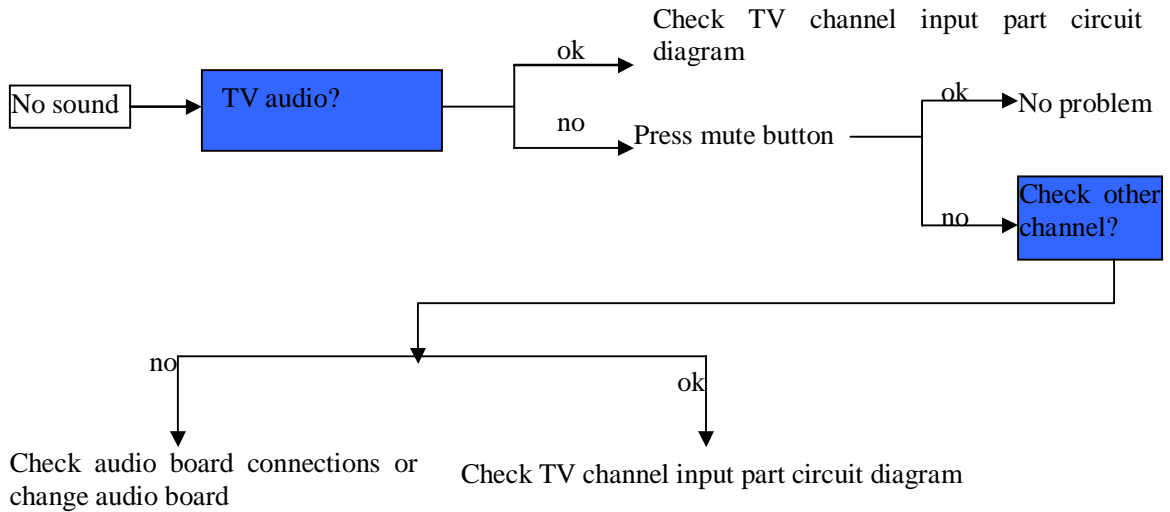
No sound

TV audio?

ok

Check TV channel input part circuit diagram

no

Press mute button

ok

No problem

no

Check other channel?

no

ok

Check audio board connections or change audio board

Check TV channel input part circuit diagram